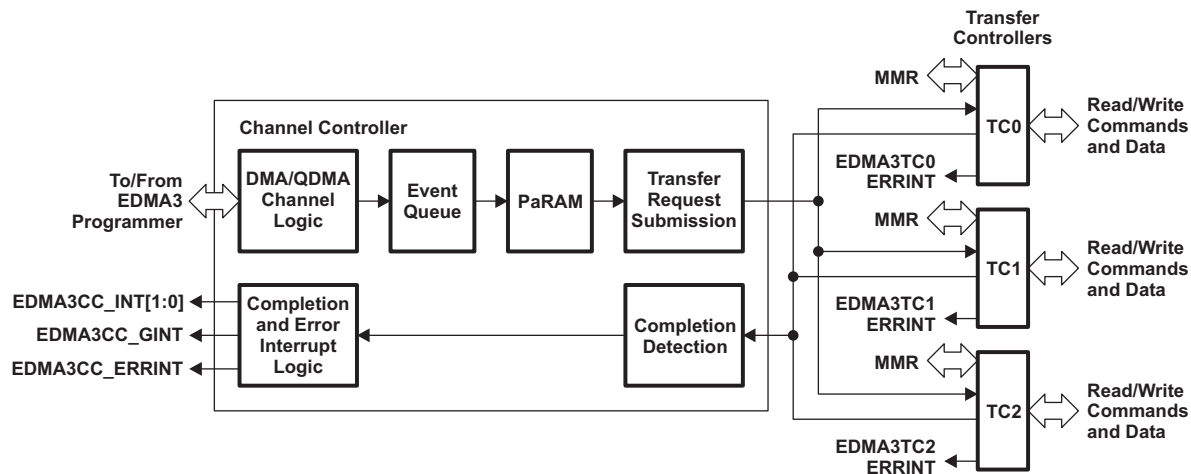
Transfer Controllers

MMR

TC0

Read/Write Commands and Data

Channel Controller

To/From EDMA3 Programmer

DMA/QDMA Channel Logic

Event Queue

PaRAM

Transfer Request Submission

EDMA3TC0 ERRINT

MMR

TC1

Read/Write Commands and Data

EDMA3CC_INT[1:0]

EDMA3CC_GINT

EDMA3CC_ERRINT

Completion and Error Interrupt Logic

Completion Detection

EDMA3TC1 ERRINT

MMR

TC2

Read/Write Commands and Data

EDMA3TC2 ERRINT